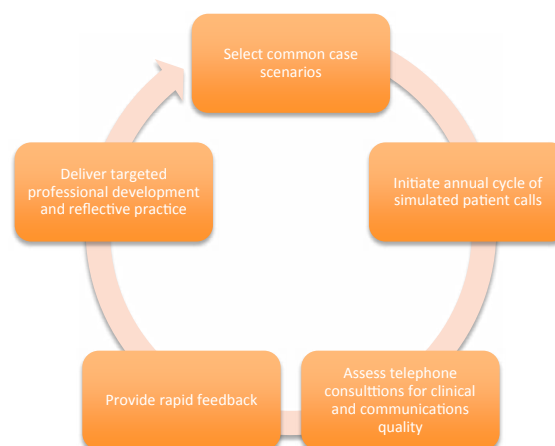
Select common case scenarios

Initiate annual cycle of simulated patient calls

Assess telephone consulttions for clinical and communications quality

Provide rapid feedback

Deliver targeted professional development and reflective practice